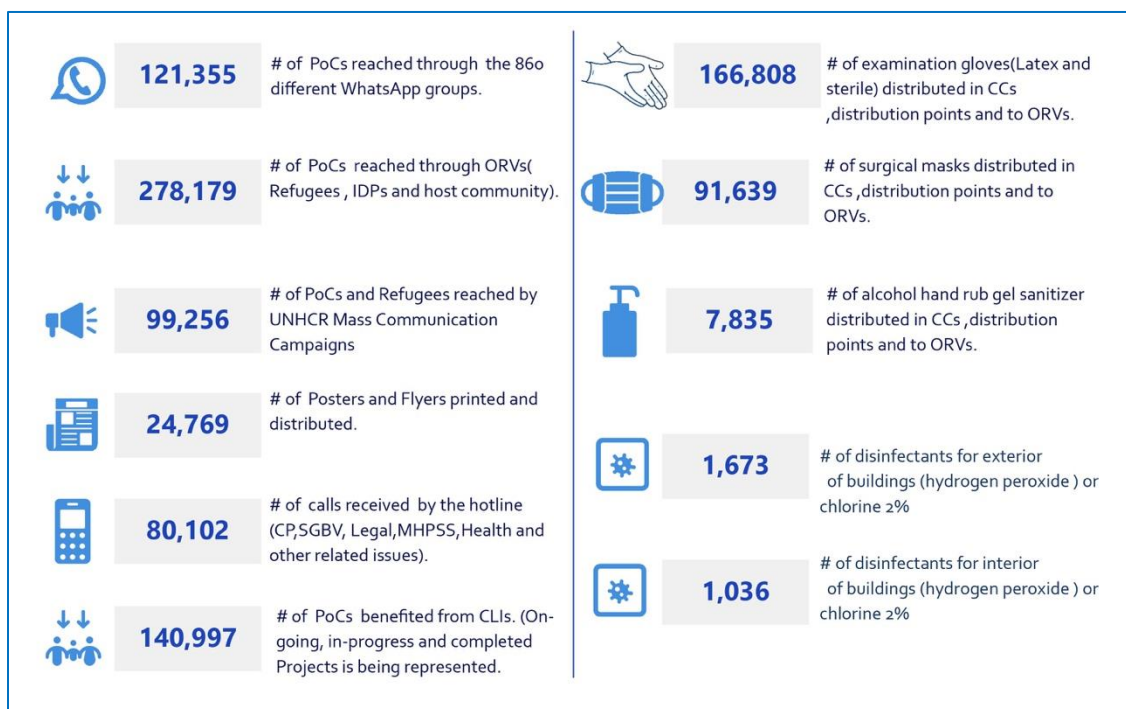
121,355

# of PoCs reached through the 860 different WhatsApp groups.

278,179

# of PoCs reached through ORVs( Refugees , IDPs and host community).

99,256

# of PoCs and Refugees reached by UNHCR Mass Communication Campaigns

24,769

# of Posters and Flyers printed and distributed.

80,102

# of calls received by the hotline (CP,SGBV, Legal,MHPSS,Health and other related issues).

140,997

# of PoCs benefited from CLIs. (Ongoing, in-progress and completed Projects is being represented.

166,808

# of examination gloves(Latex and sterile) distributed in CCs ,distribution points and to ORVs.

91,639

# of surgical masks distributed in CCs ,distribution points and to ORVs.

7,835

# of alcohol hand rub gel sanitizer distributed in CCs ,distribution points and to ORVs.

1,673

# of disinfectants for exterior of buildings (hydrogen peroxide ) or chlorine 2%

1,036

# of disinfectants for interior of buildings (hydrogen peroxide ) or chlorine 2%